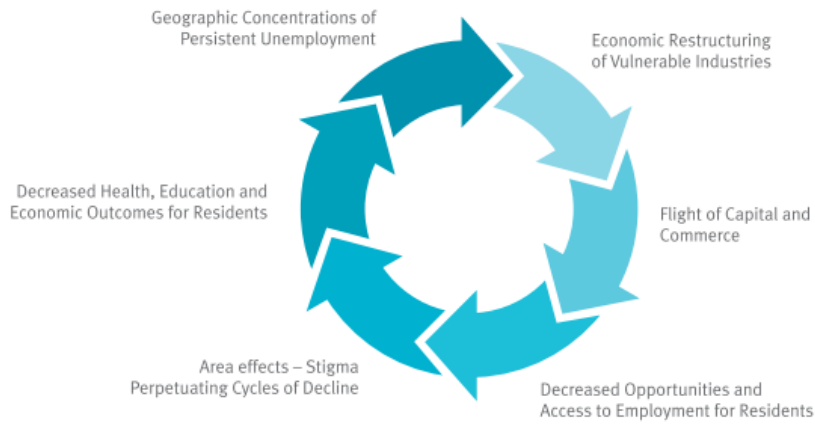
Geographic Concentrations of Persistent Unemployment

Economic Restructuring of Vulnerable Industries

Flight of Capital and Commerce

Decreased Opportunities and Access to Employment for Residents

Area effects – Stigma Perpetuating Cycles of Decline

Decreased Health, Education and Economic Outcomes for Residents